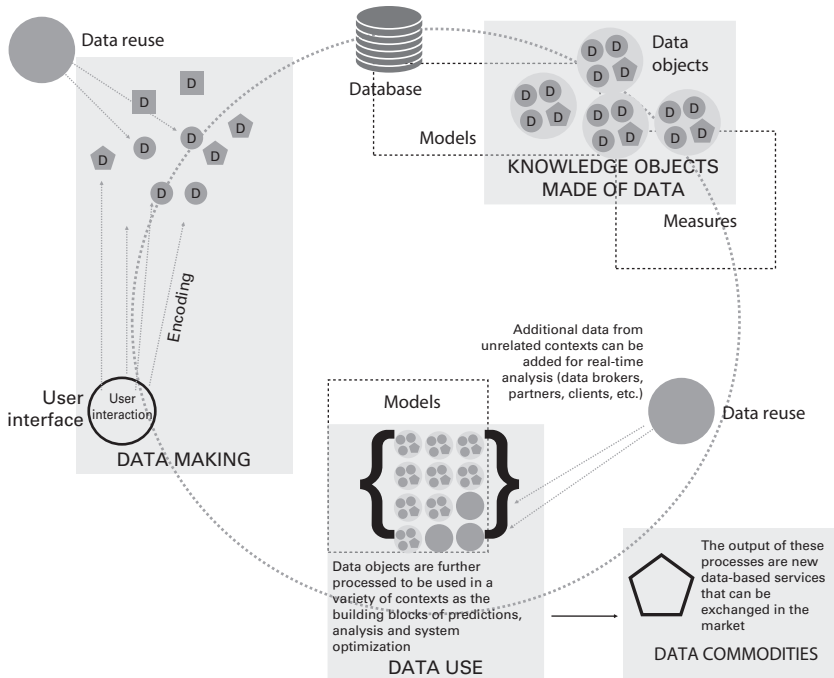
Data reuse

D D D D D D D D D

Encoding

User interface

User interaction

DATA MAKING

Database

Models

D D D D D D D D D D D D D D D D

Data objects

KNOWLEDGE OBJECTS MADE OF DATA

Measures

Additional data from unrelated contexts can be added for real-time analysis (data brokers, partners, clients, etc.)

Data reuse

Models

Data objects are further processed to be used in a variety of contexts as the building blocks of predictions, analysis and system optimization

DATA USE

The output of these processes are new data-based services that can be exchanged in the market

DATA COMMODITIES